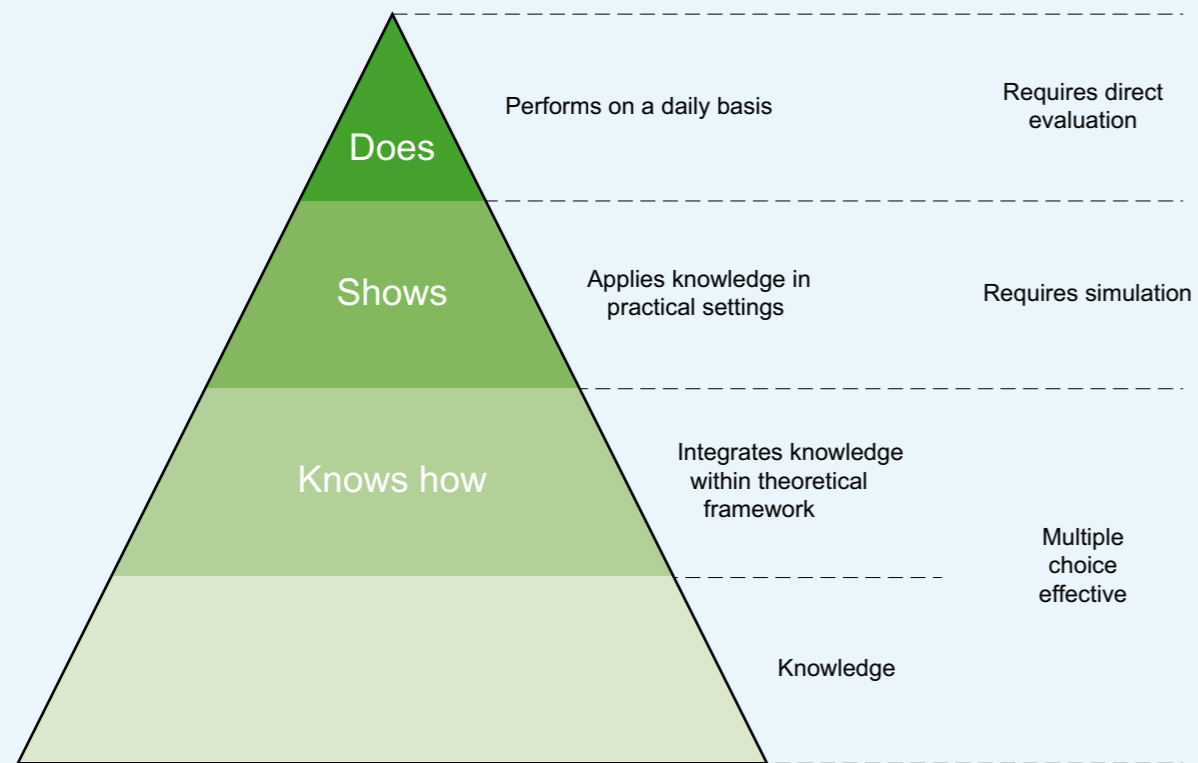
Does

Performs on a daily basis

Requires direct evaluation

Shows

Applies knowledge in practical settings

Requires simulation

Knows how

Integrates knowledge within theoretical framework

Multiple choice effective

Knowledge